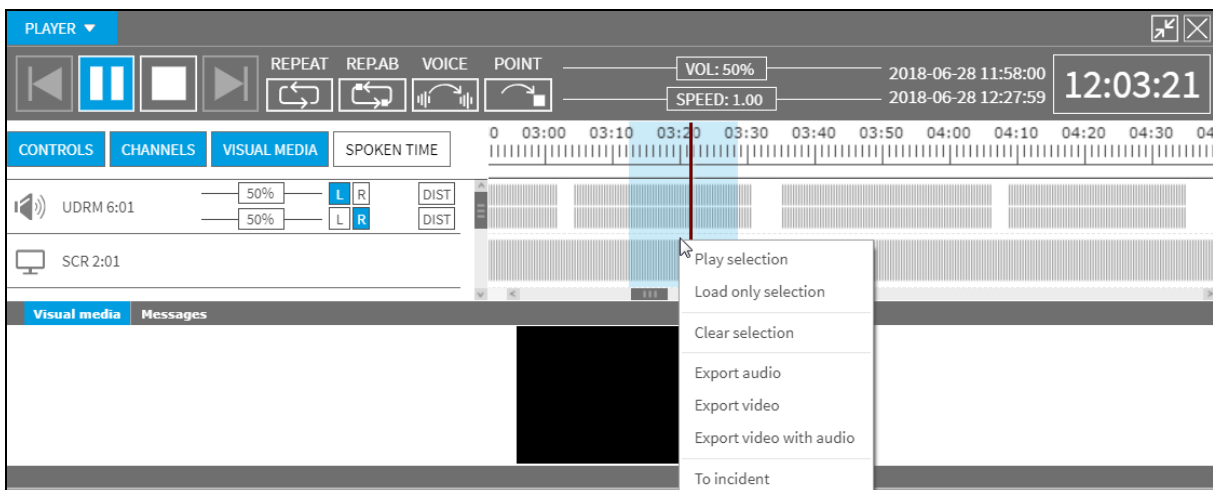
PLAYER ▼

REPEAT REP.AB VOICE POINT

VOL: 50%

SPEED: 1.00

2018-06-28 11:58:00
2018-06-28 12:27:59

12:03:21

CONTROLS CHANNELS VISUAL MEDIA SPOKEN TIME

0 03:00 03:10 03:20 03:30 03:40 03:50 04:00 04:10 04:20 04:30 04

UDRM 6:01 50% L R DIST
50% L R DIST

SCR 2:01

Visual media Messages

Play selection
Load only selection
Clear selection
Export audio
Export video
Export video with audio
To incident